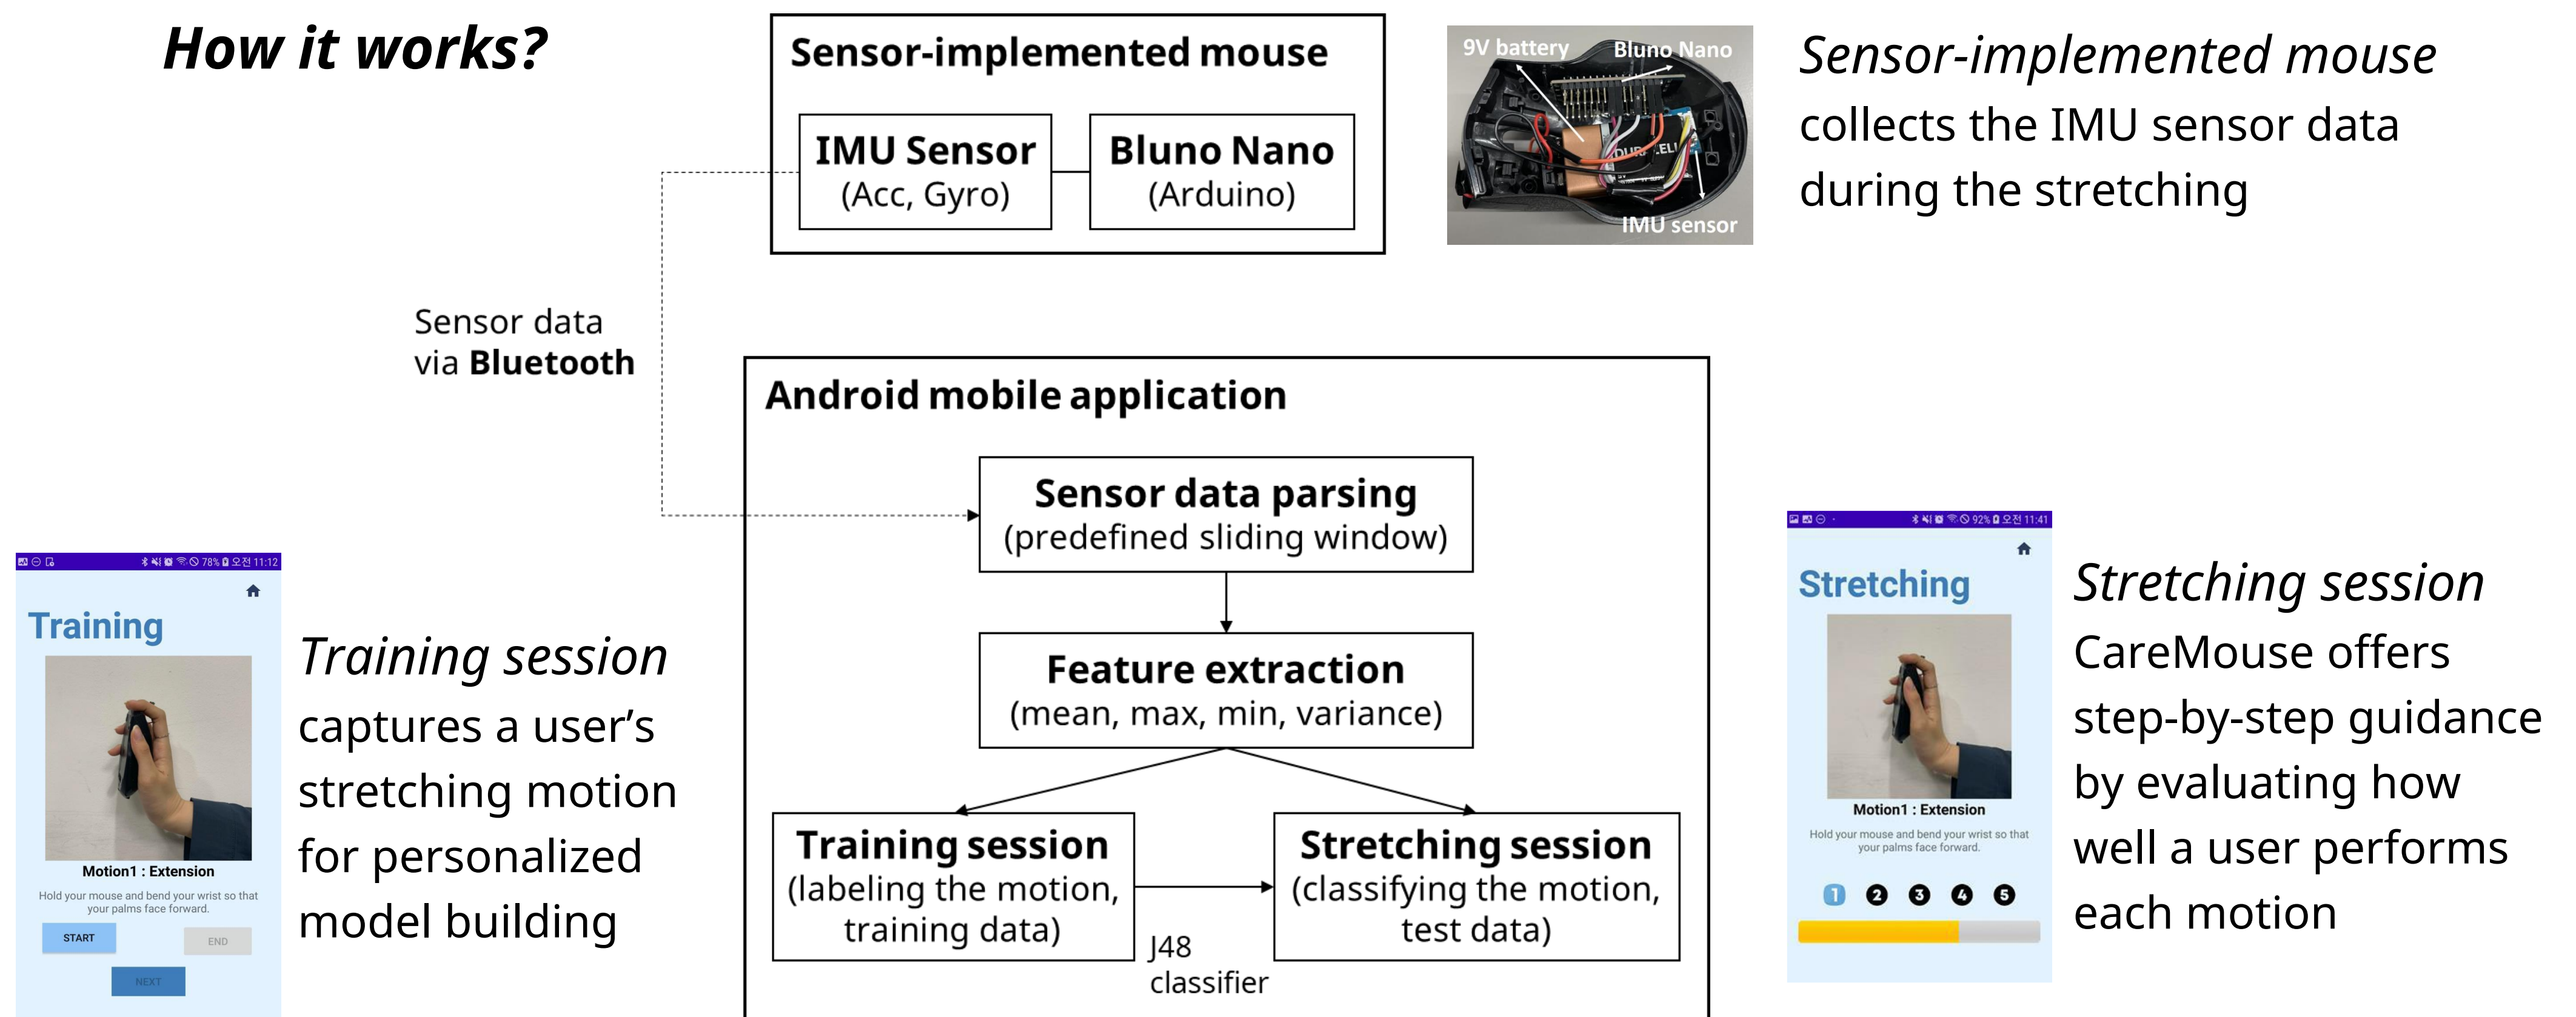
How it works?

Sensor-implemented mouse

IMU Sensor (Acc, Gyro)

Bluno Nano (Arduino)

9V battery

Bluno Nano

IMU sensor

Sensor-implemented mouse collects the IMU sensor data during the stretching

Sensor data via Bluetooth

Android mobile application

Sensor data parsing (predefined sliding window)

Feature extraction (mean, max, min, variance)

Training session (labeling the motion, training data)

Stretching session (classifying the motion, test data)

J48 classifier

78% 오전 11:12

Training

Motion1 : Extension

Hold your mouse and bend your wrist so that your palms face forward.

START

END

NEXT

Training session captures a user's stretching motion for personalized model building

92% 오전 11:41

Stretching

Motion1 : Extension

Hold your mouse and bend your wrist so that your palms face forward.

1 2 3 4 5

Stretching session CareMouse offers step-by-step guidance by evaluating how well a user performs each motion